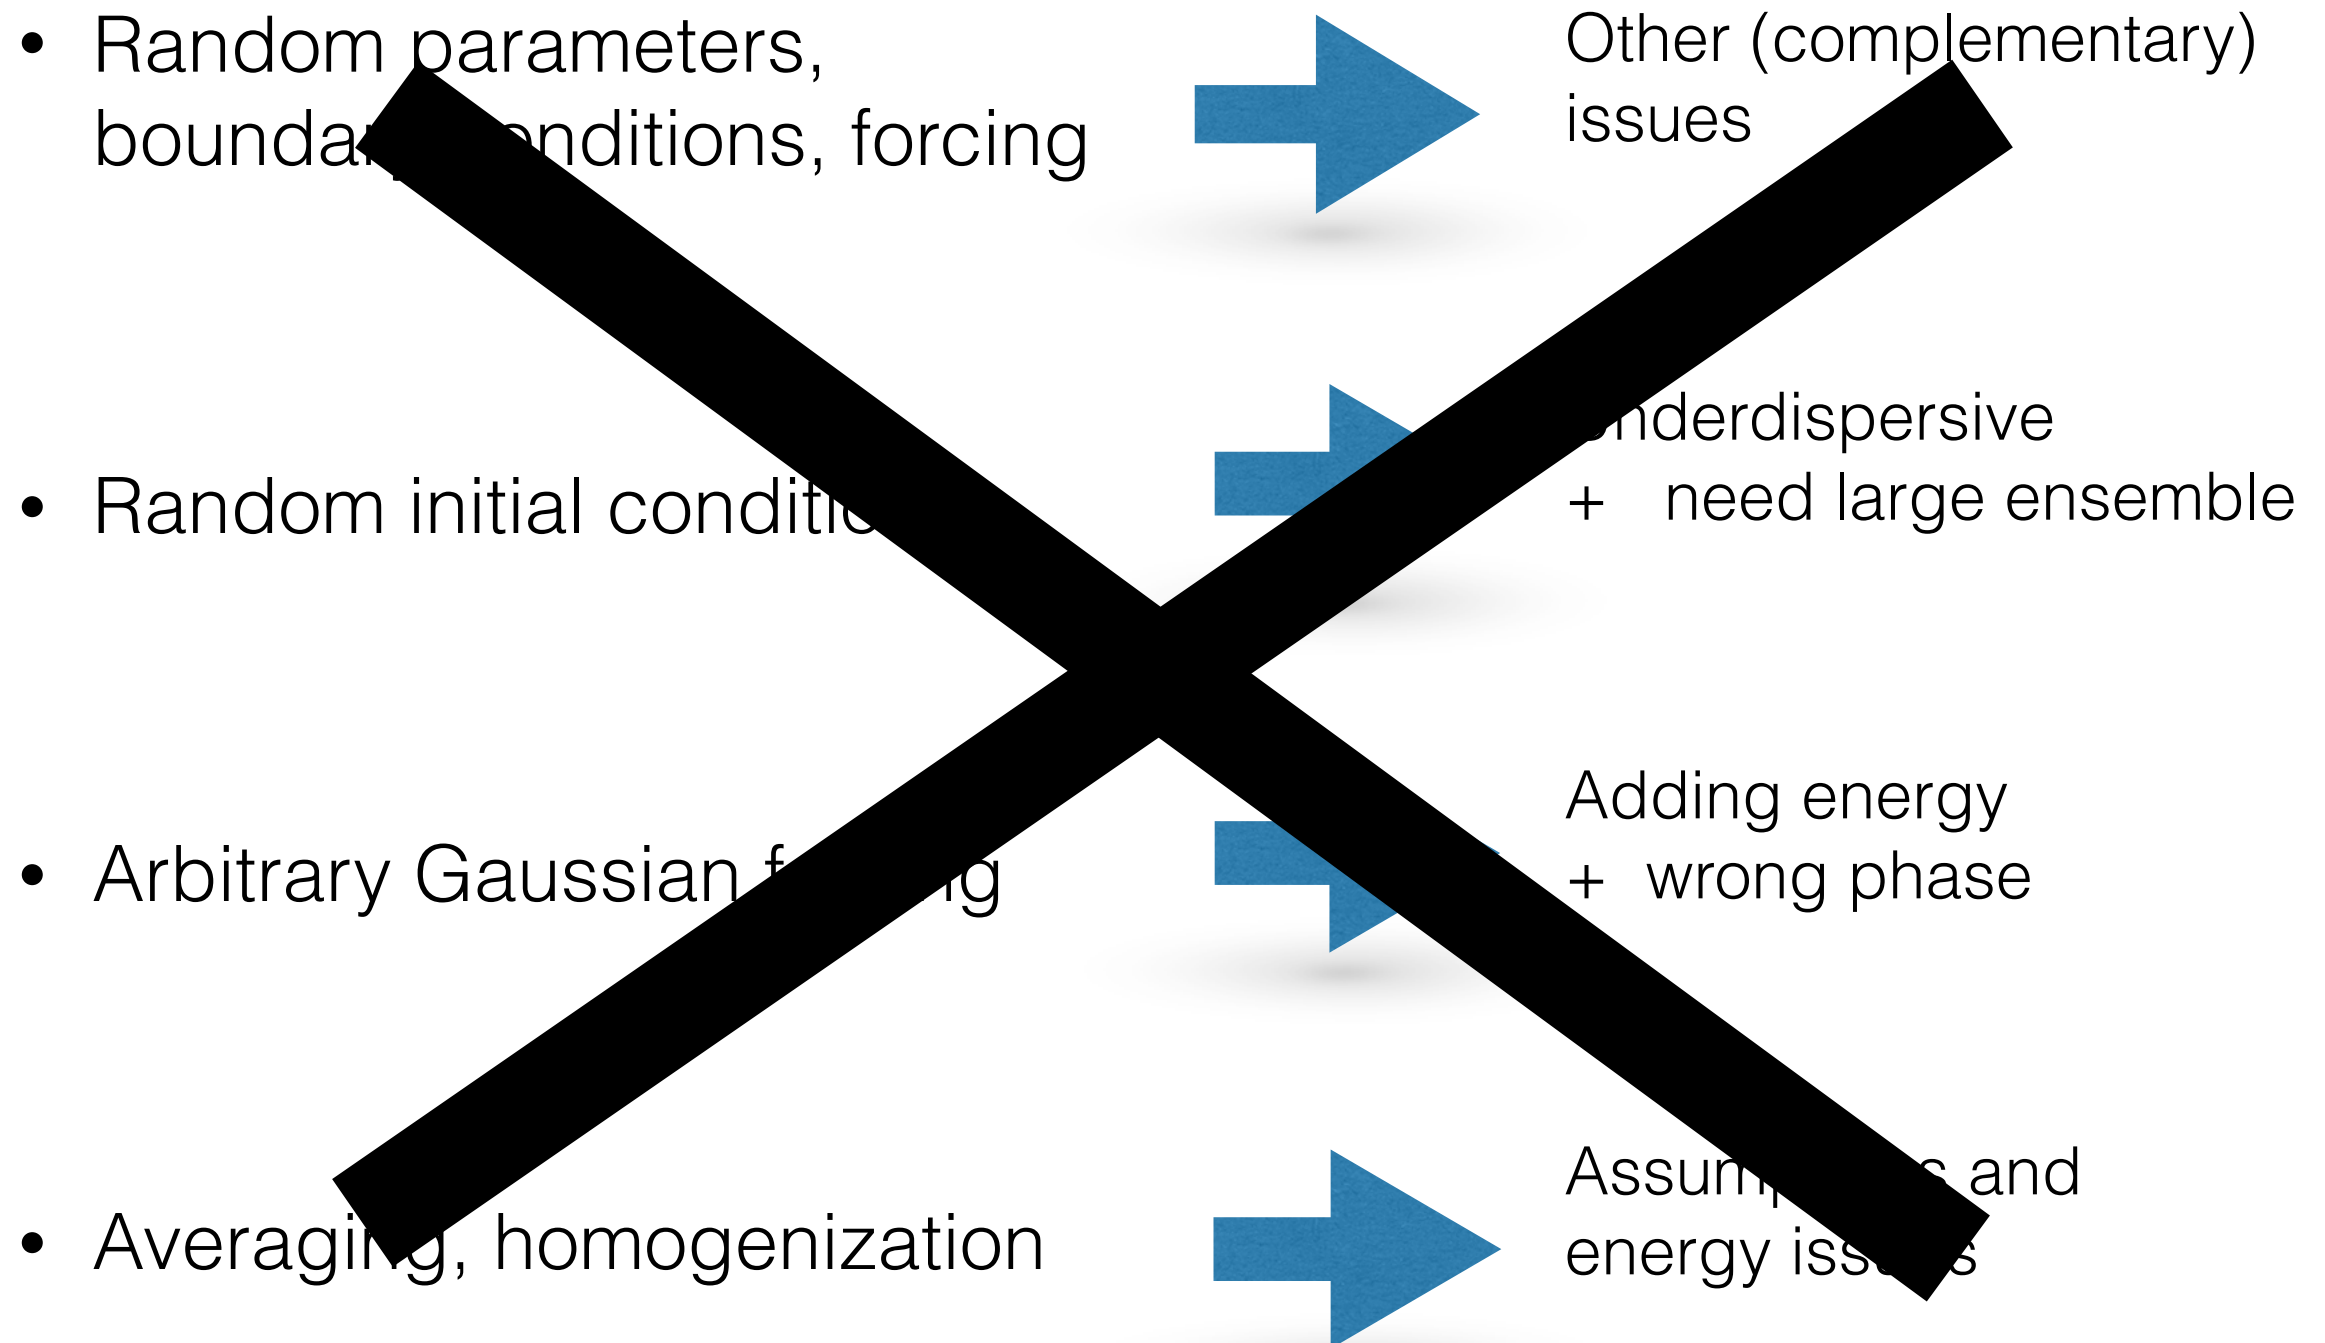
• Random parameters, bounda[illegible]nditions, forcing

Other (complementary) issues

• Random initial conditi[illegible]

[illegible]nderdispersive
+ need large ensemble

• Arbitrary Gaussian f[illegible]g

Adding energy
+ wrong phase

• Averagi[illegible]g, homogenization

Assum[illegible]s and energy iss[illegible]s